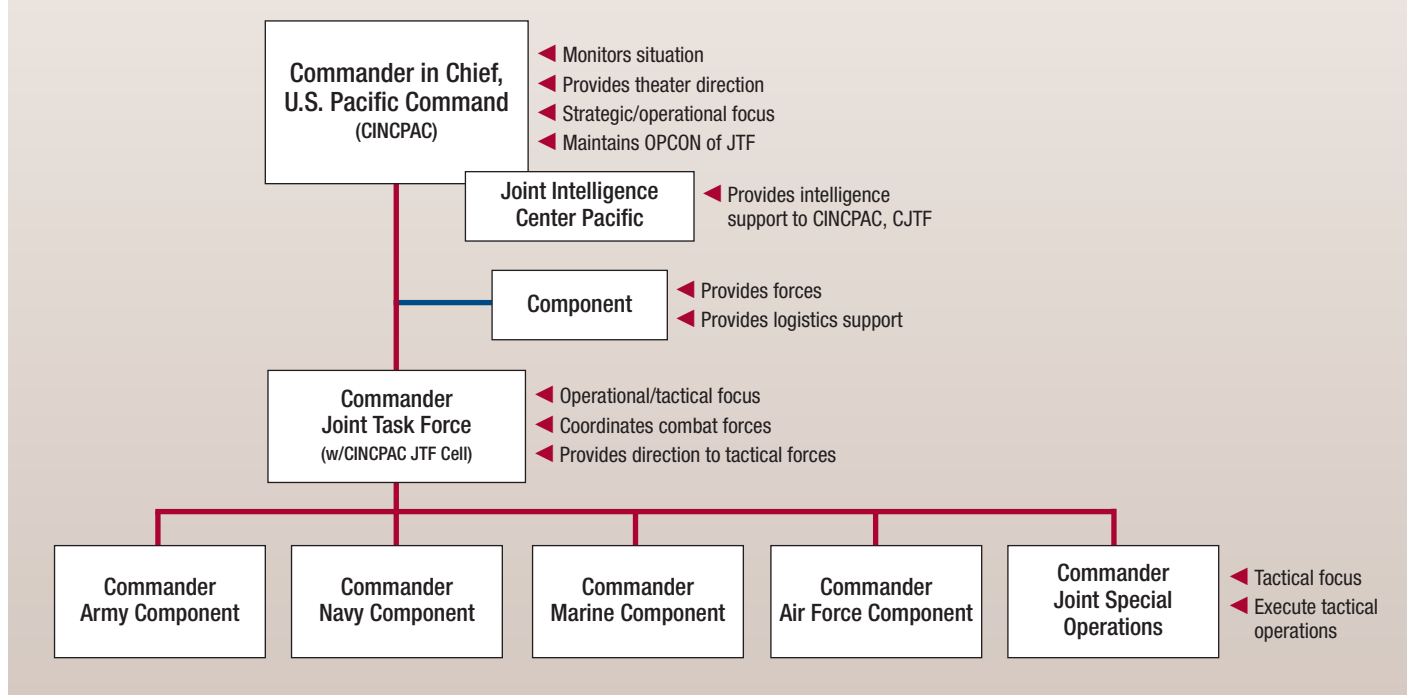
Commander in Chief, U.S. Pacific Command (CINCPAC)

Monitors situation
Provides theater direction
Strategic/operational focus
Maintains OPCON of JTF

Joint Intelligence Center Pacific

Provides intelligence support to CINCPAC, CJTF

Component

Provides forces
Provides logistics support

Commander Joint Task Force (w/CINCPAC JTF Cell)

Operational/tactical focus
Coordinates combat forces
Provides direction to tactical forces

Commander Army Component

Commander Navy Component

Commander Marine Component

Commander Air Force Component

Commander Joint Special Operations

Tactical focus
Execute tactical operations